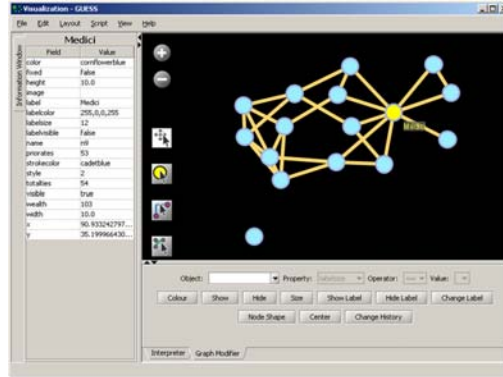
Visualization - GUESS

File Edit Layout Script View Help

Information Window

Medici

| Field | Value |
|---|---|
| color | cornflowerblue |
| fixed | False |
| height | 10.0 |
| image | |
| label | Medici |
| labelcolor | 255,0,0,255 |
| labelsize | 12 |
| labelvisible | False |
| name | n9 |
| priorates | 53 |
| strokecolor | cadetblue |
| style | 2 |
| totalties | 54 |
| visible | true |
| wealth | 103 |
| width | 10.0 |
| x | 90.933242797... |
| y | 35.199966430... |

Medici

Object: Property: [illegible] Operator: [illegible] Value:

Colour Show Hide Size Show Label Hide Label Change Label

Node Shape Center Change History

Interpreter Graph Modifier